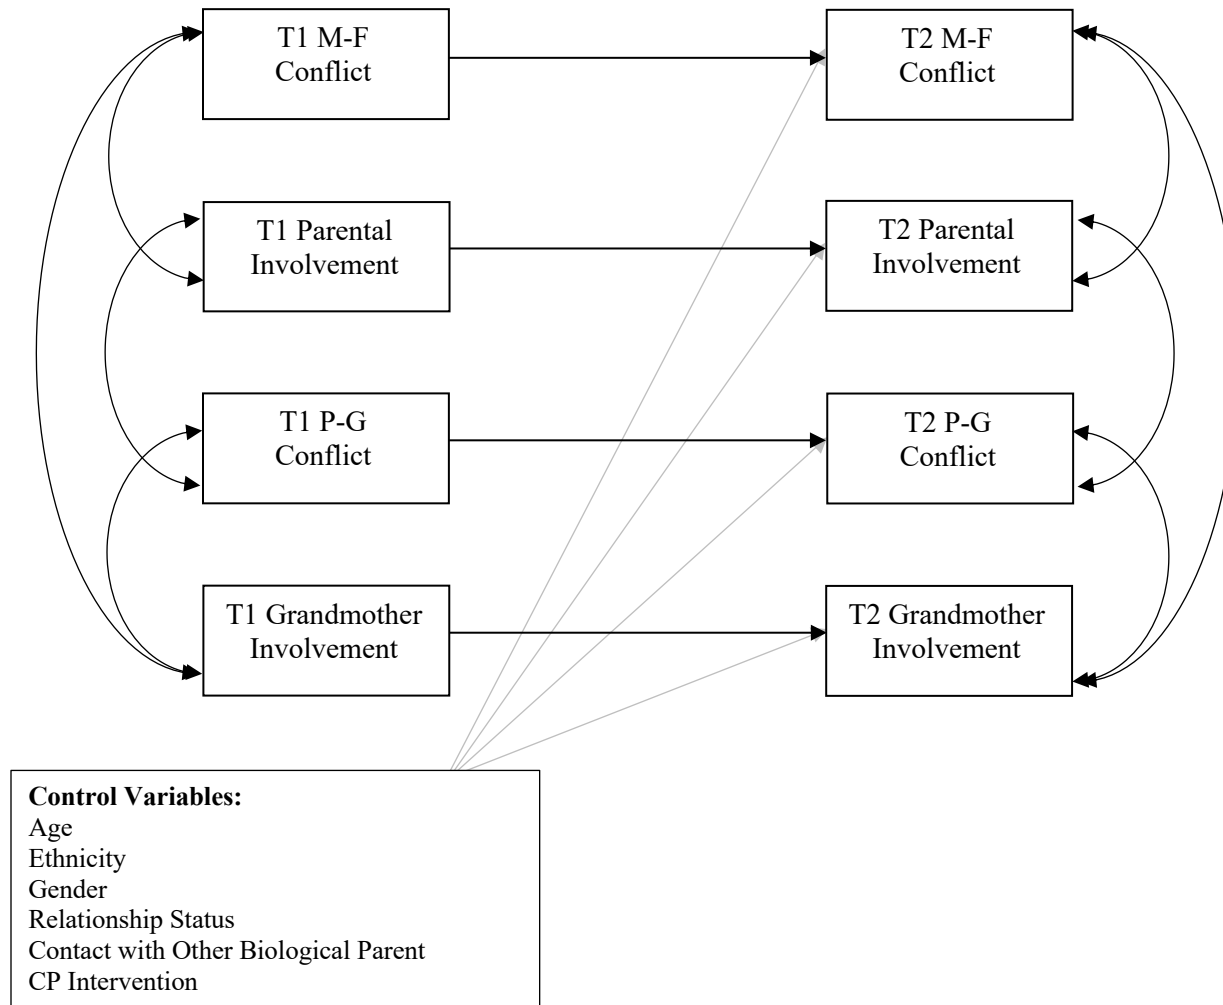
T1 M-F Conflict

T2 M-F Conflict

T1 Parental Involvement

T2 Parental Involvement

T1 P-G Conflict

T2 P-G Conflict

T1 Grandmother Involvement

T2 Grandmother Involvement

**Control Variables:**
Age
Ethnicity
Gender
Relationship Status
Contact with Other Biological Parent
CP Intervention